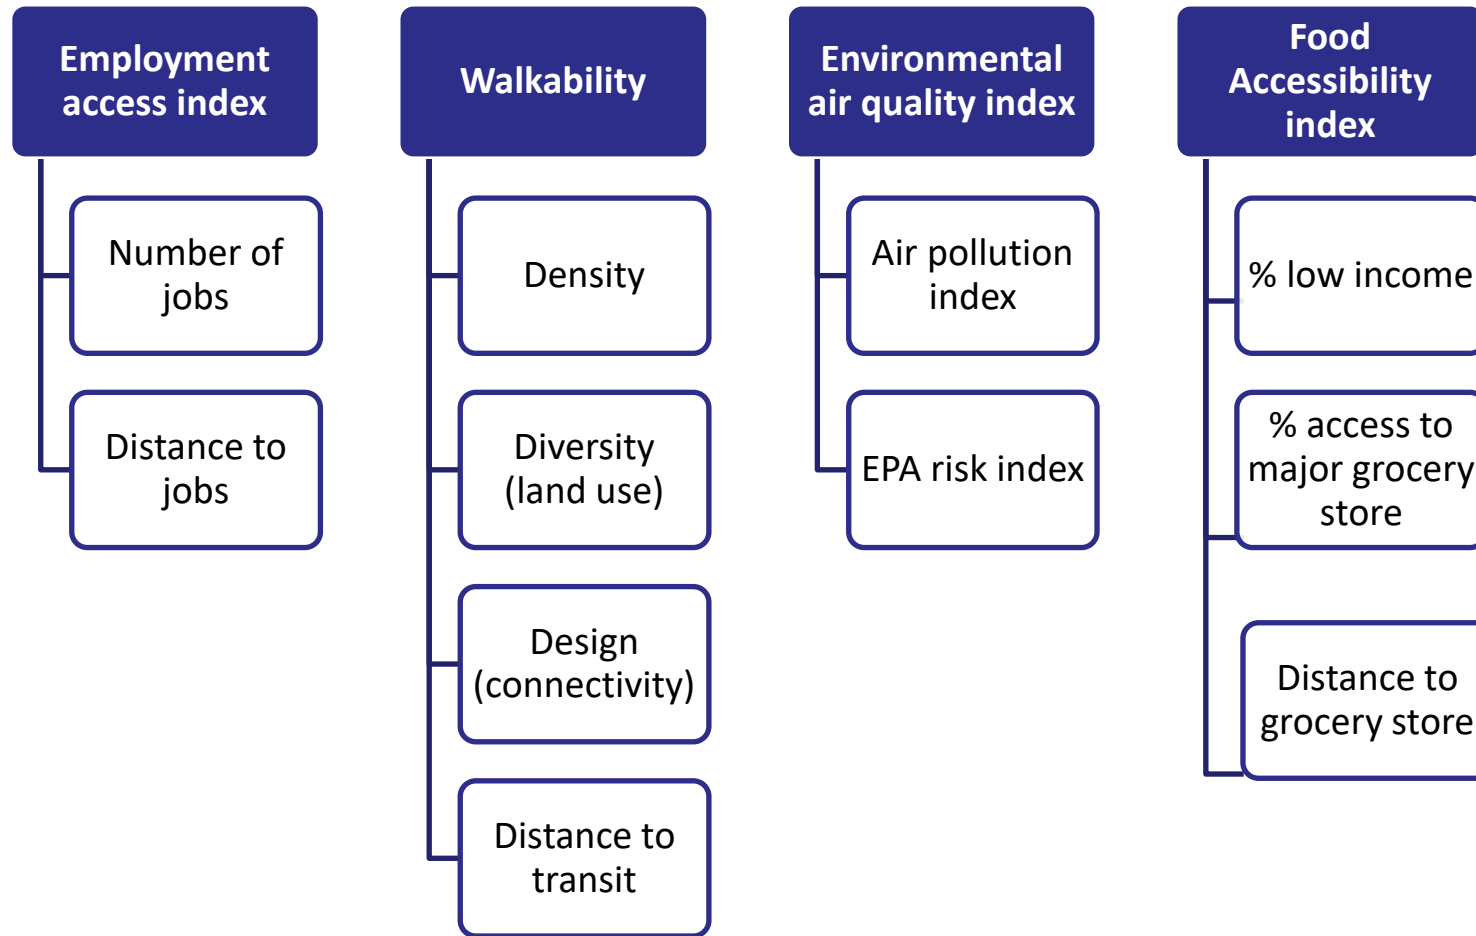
Employment access index

Number of jobs

Distance to jobs

Walkability

Density

Diversity (land use)

Design (connectivity)

Distance to transit

Environmental air quality index

Air pollution index

EPA risk index

Food Accessibility index

% low income

% access to major grocery store

Distance to grocery store